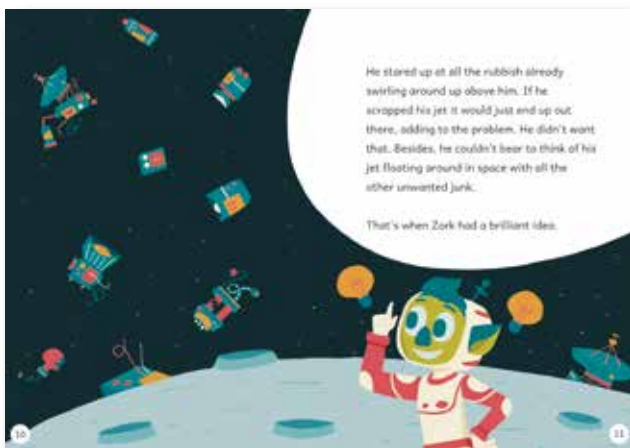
He stared up at all the rubbish already swirling around up above him. If he scrapped his jet it would just end up out there, adding to the problem. He didn't want that. Besides, he couldn't bear to think of his jet floating around in space with all the other unwanted junk.

That's when Zork had a brilliant idea.

10

11